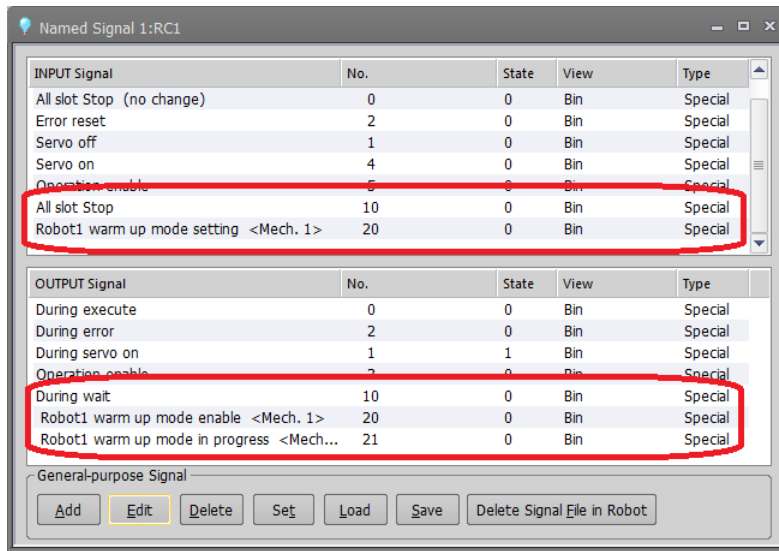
Named Signal 1:RC1

| INPUT Signal | No. | State | View | Type |
|---|---|---|---|---|
| All slot Stop (no change) | 0 | 0 | Bin | Special |
| Error reset | 2 | 0 | Bin | Special |
| Servo off | 1 | 0 | Bin | Special |
| Servo on | 4 | 0 | Bin | Special |
| Operation enable | 5 | 0 | Bin | Special |
| All slot Stop | 10 | 0 | Bin | Special |
| Robot1 warm up mode setting <Mech. 1> | 20 | 0 | Bin | Special |

| OUTPUT Signal | No. | State | View | Type |
|---|---|---|---|---|
| During execute | 0 | 0 | Bin | Special |
| During error | 2 | 0 | Bin | Special |
| During servo on | 1 | 1 | Bin | Special |
| Operation enable | 3 | 0 | Bin | Special |
| During wait | 10 | 0 | Bin | Special |
| Robot1 warm up mode enable <Mech. 1> | 20 | 0 | Bin | Special |
| Robot1 warm up mode in progress <Mech... | 21 | 0 | Bin | Special |

General-purpose Signal

Add Edit Delete Set Load Save Delete Signal File in Robot